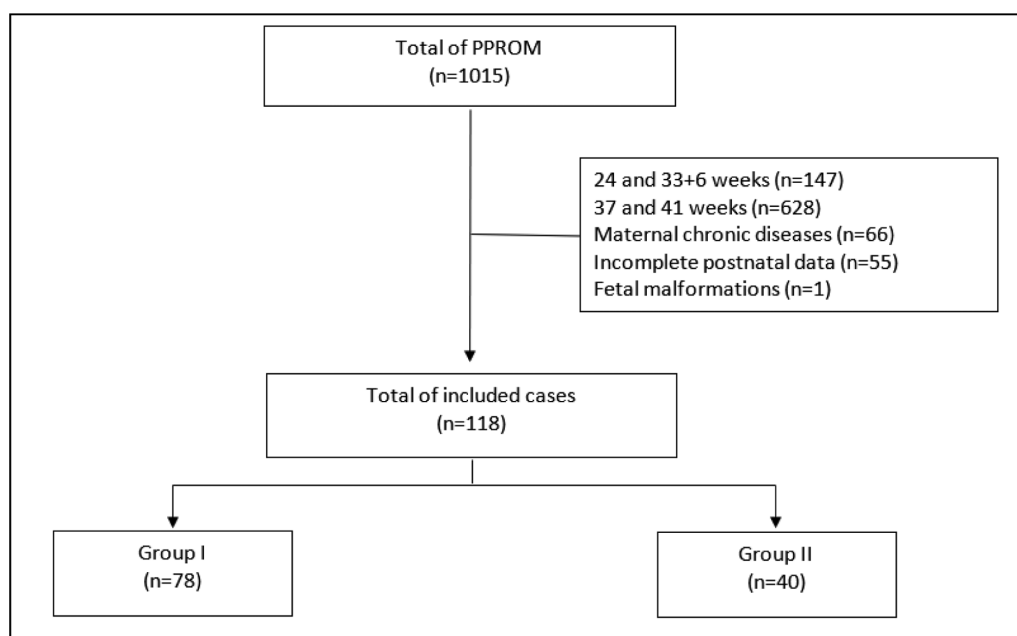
Total of PPROM
(n=1015)

24 and 33+6 weeks (n=147)
37 and 41 weeks (n=628)
Maternal chronic diseases (n=66)
Incomplete postnatal data (n=55)
Fetal malformations (n=1)

Total of included cases
(n=118)

Group I
(n=78)

Group II
(n=40)